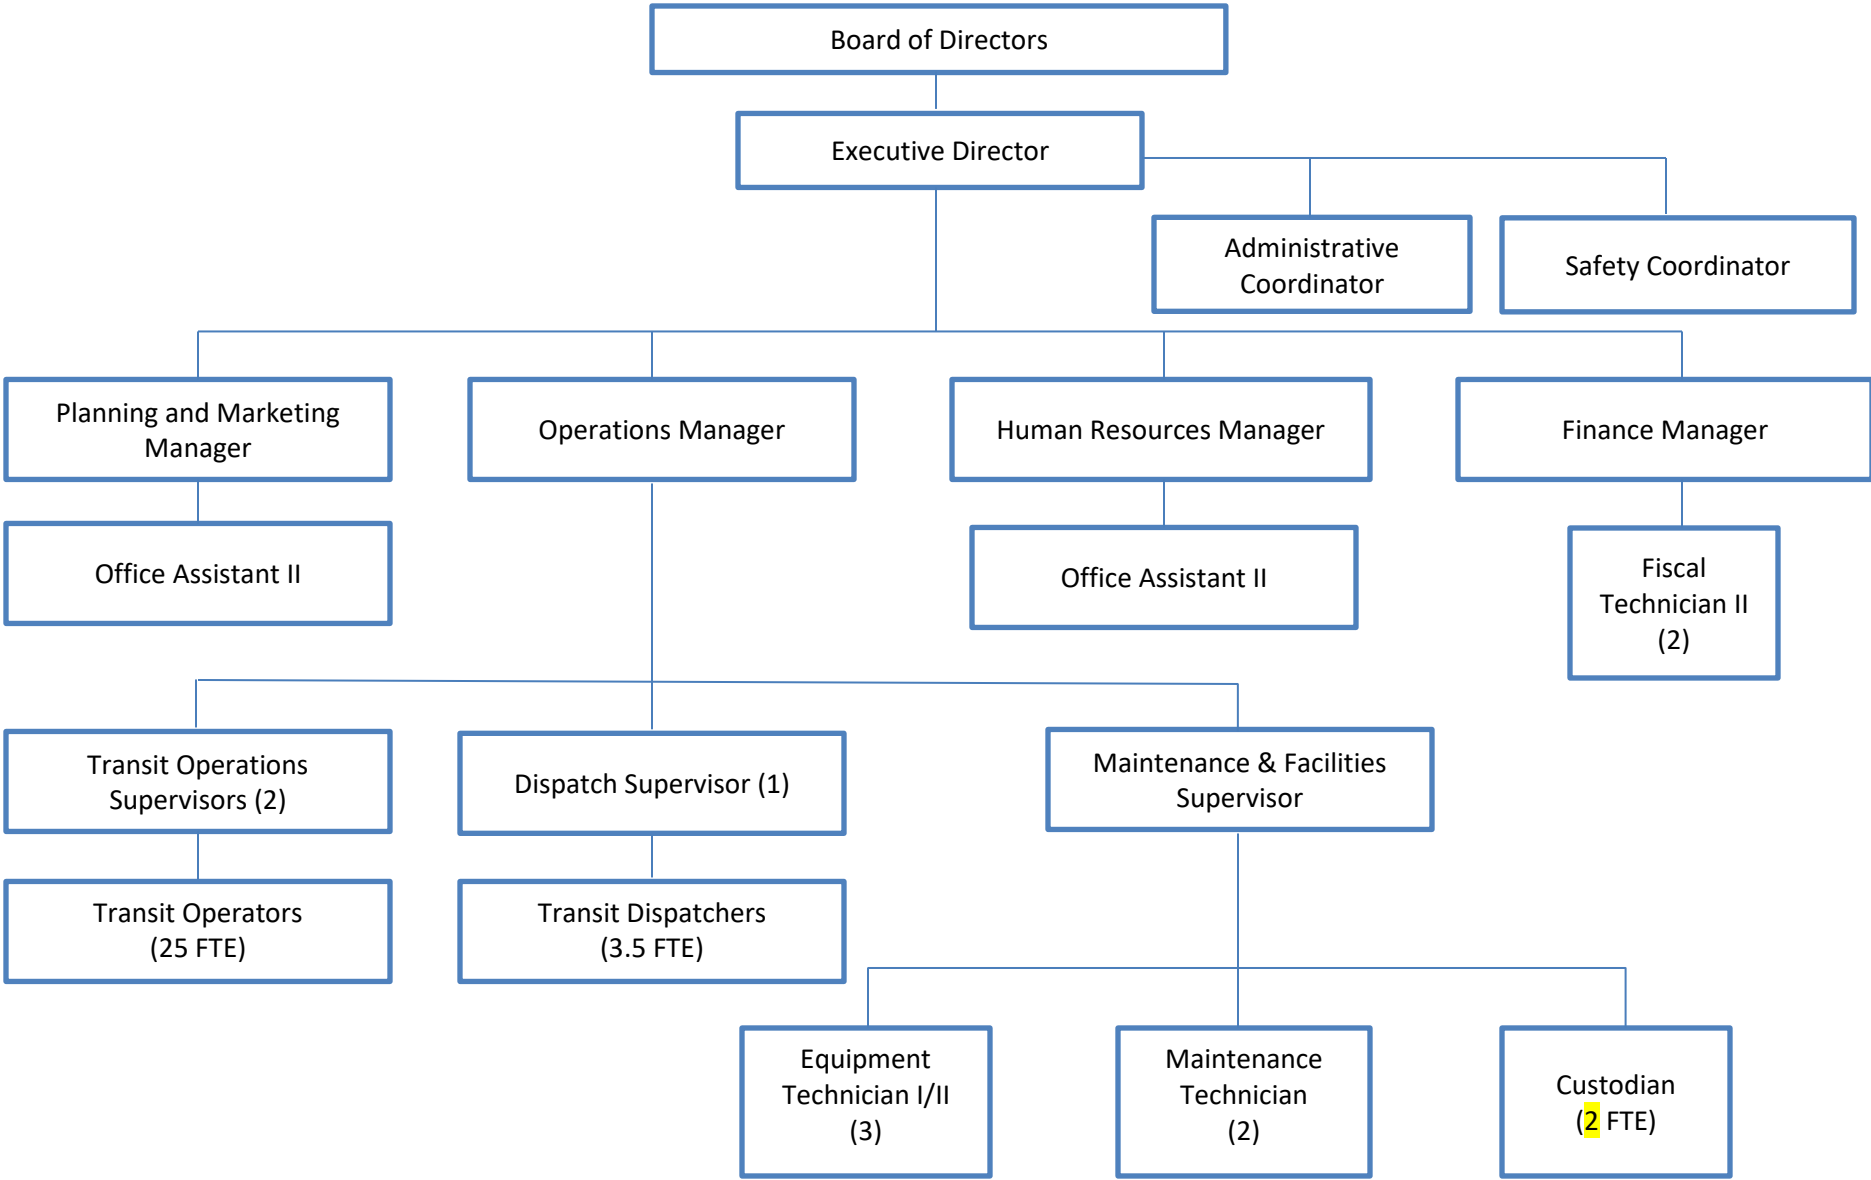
Board of Directors

Executive Director

Administrative Coordinator

Safety Coordinator

Planning and Marketing Manager

Operations Manager

Human Resources Manager

Finance Manager

Office Assistant II

Office Assistant II

Fiscal Technician II (2)

Transit Operations Supervisors (2)

Dispatch Supervisor (1)

Maintenance & Facilities Supervisor

Transit Operators (25 FTE)

Transit Dispatchers (3.5 FTE)

Equipment Technician I/II (3)

Maintenance Technician (2)

Custodian (2 FTE)